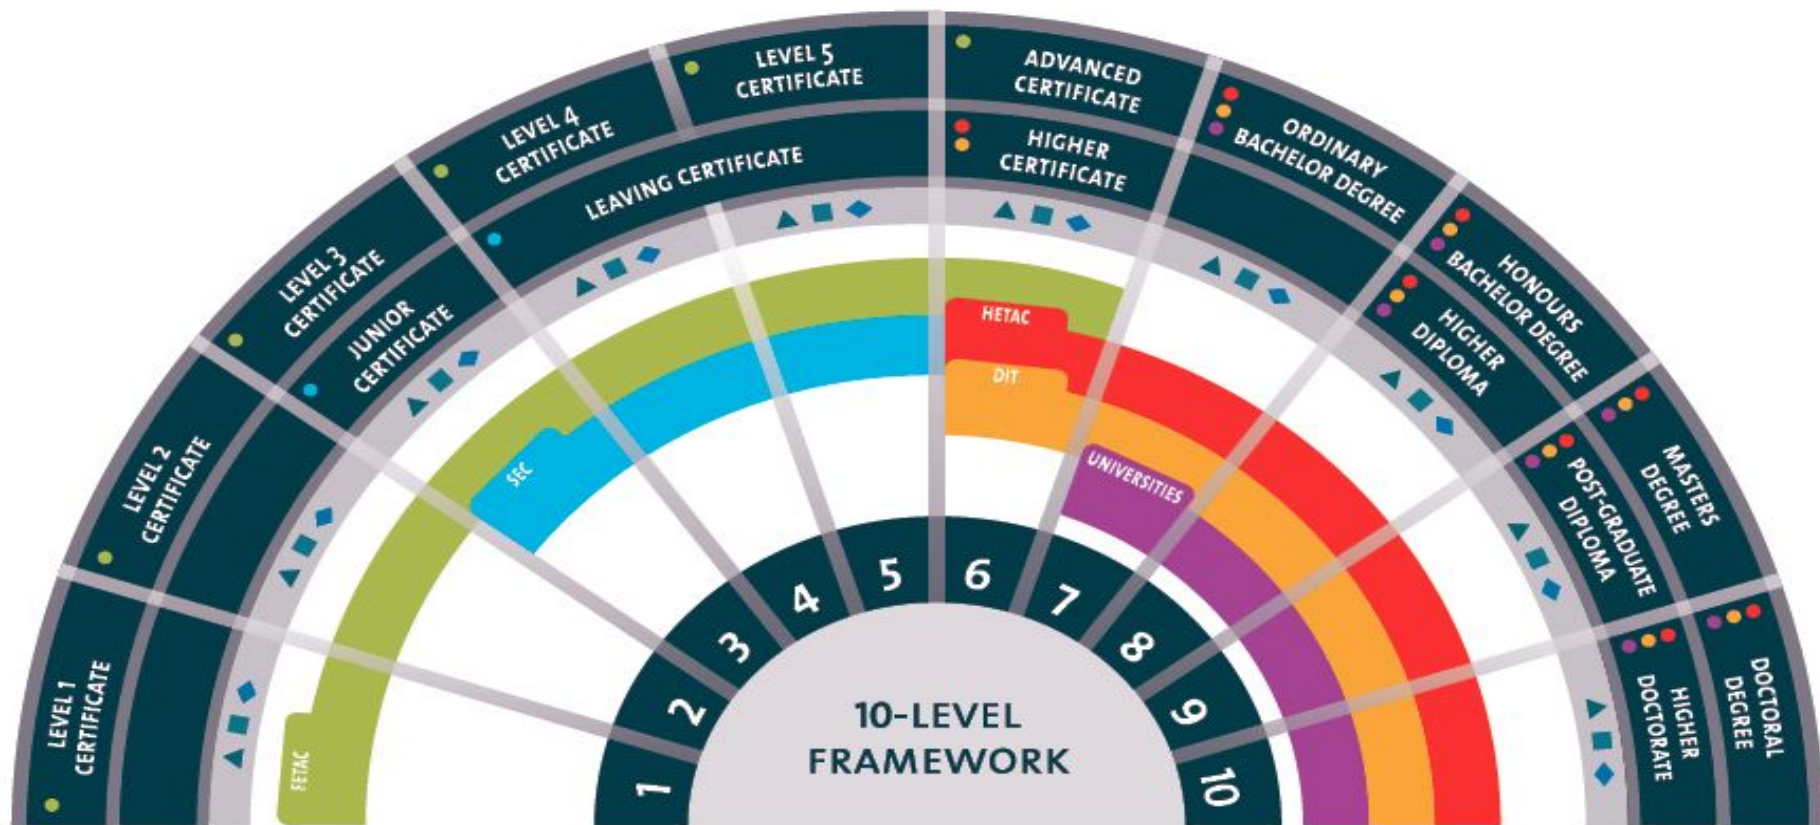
LEVEL 1 CERTIFICATE
LEVEL 2 CERTIFICATE
LEVEL 3 CERTIFICATE
JUNIOR CERTIFICATE
LEVEL 4 CERTIFICATE
LEAVING CERTIFICATE
LEVEL 5 CERTIFICATE
ADVANCED CERTIFICATE
HIGHER CERTIFICATE
ORDINARY BACHELOR DEGREE
HONOURS BACHELOR DEGREE
HIGHER DIPLOMA
MASTERS DEGREE
POST-GRADUATE DIPLOMA
DOCTORAL DEGREE
HIGHER DOCTORATE

FETAC
SEC
HETAC
DIT
UNIVERSITIES

1
2
3
4
5
6
7
8
9
10

10-LEVEL FRAMEWORK